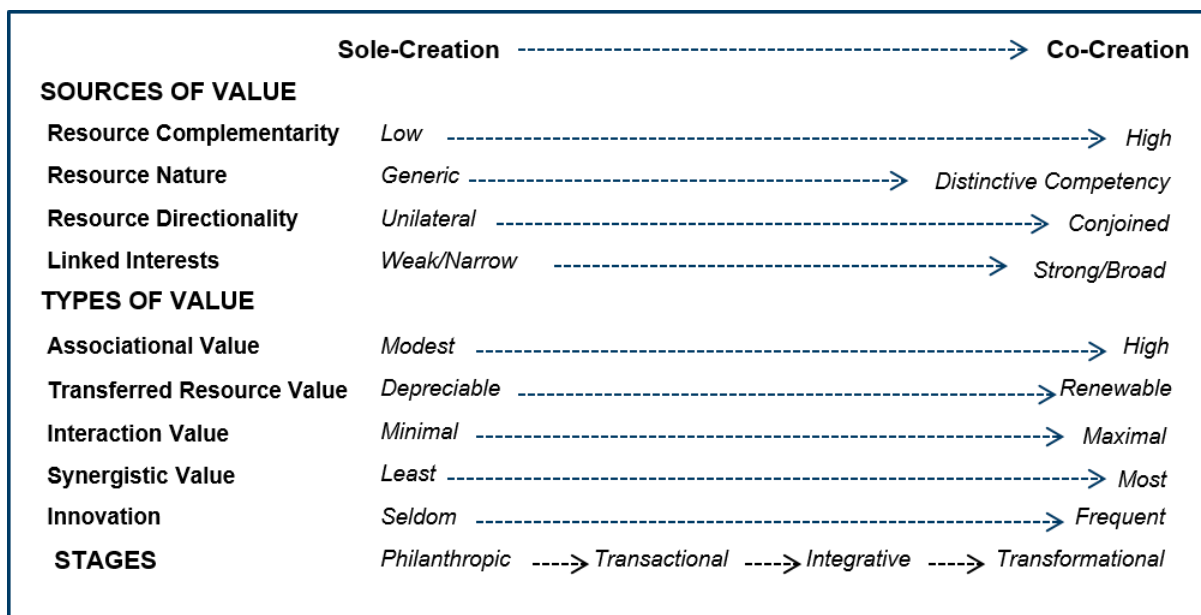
Sole-Creation ------------------------------------------> Co-Creation

SOURCES OF VALUE

| | | |
|---|---|---|
| Resource Complementarity | *Low* ----------------------------------------> | *High* |
| Resource Nature | *Generic* ----------------------------------------> | *Distinctive Competency* |
| Resource Directionality | *Unilateral* ----------------------------------------> | *Conjoined* |
| Linked Interests | *Weak/Narrow* ----------------------------------------> | *Strong/Broad* |

TYPES OF VALUE

| | | |
|---|---|---|
| Associational Value | *Modest* ----------------------------------------> | *High* |
| Transferred Resource Value | *Depreciable* ----------------------------------------> | *Renewable* |
| Interaction Value | *Minimal* ----------------------------------------> | *Maximal* |
| Synergistic Value | *Least* ----------------------------------------> | *Most* |
| Innovation | *Seldom* ----------------------------------------> | *Frequent* |

STAGES *Philanthropic* ----> *Transactional* ----> *Integrative* ----> *Transformational*